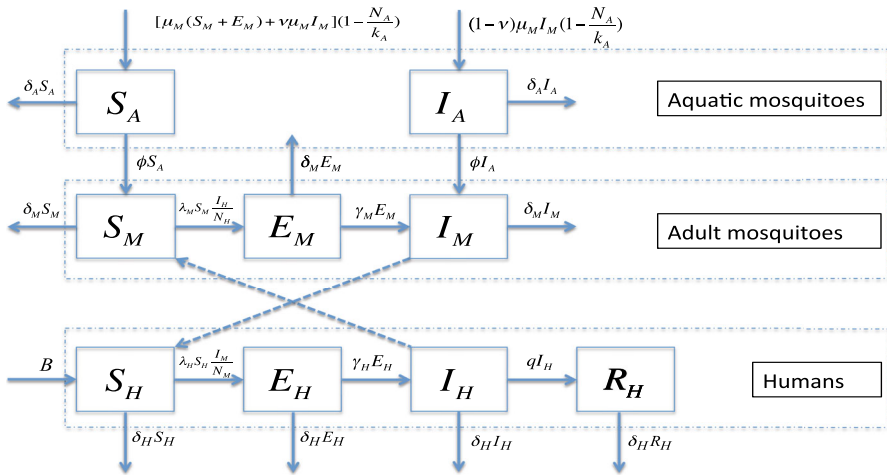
$[\mu_M(S_M+E_M)+\nu\mu_M I_M](1-\frac{N_A}{k_A})$

$(1-\nu)\mu_M I_M(1-\frac{N_A}{k_A})$

$\delta_A S_A$

$S_A$

$I_A$

$\delta_A I_A$

Aquatic mosquitoes

$\phi S_A$

$\delta_M E_M$

$\phi I_A$

$\delta_M S_M$

$S_M$

$\lambda_M S_M \frac{I_H}{N_H}$

$E_M$

$\gamma_M E_M$

$I_M$

$\delta_M I_M$

Adult mosquitoes

$B$

$S_H$

$\lambda_H S_H \frac{I_M}{N_M}$

$E_H$

$\gamma_H E_H$

$I_H$

$qI_H$

$R_H$

Humans

$\delta_H S_H$

$\delta_H E_H$

$\delta_H I_H$

$\delta_H R_H$